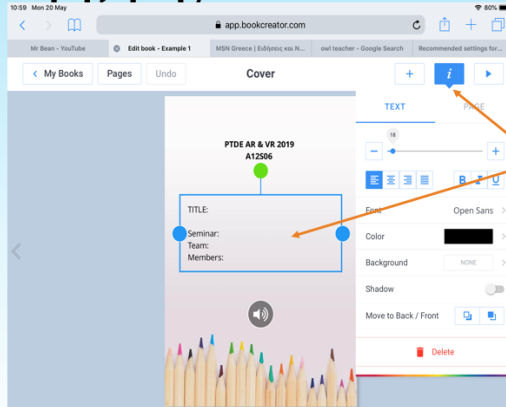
10:59 Mon 20 May

80%

app.bookcreator.com

Mr Bean - YouTube

Edit book - Example 1

MSN Greece | Ειδήσεις και N...

owl teacher - Google Search

Recommended settings for...

My Books

Pages

Undo

Cover

+

i

PTDE AR & VR 2019
A12S06

TITLE:

Seminar:
Team:
Members:

TEXT

PAGE

18

−

+

B

I

U

Font

Open Sans

Color

Background

NONE

Shadow

Move to Back / Front

Delete